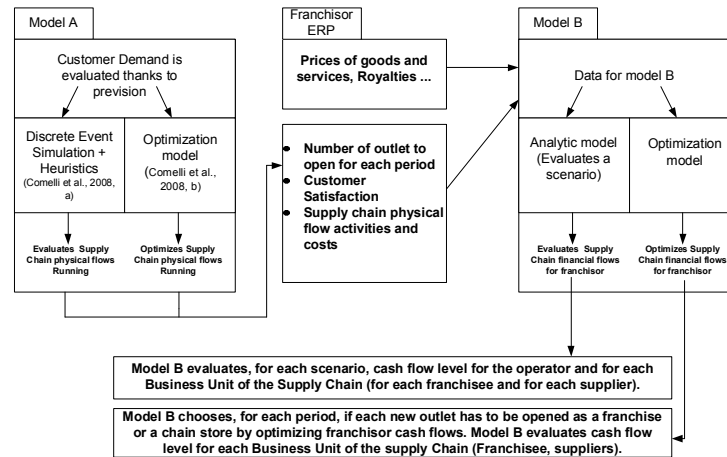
Model A

Customer Demand is evaluated thanks to prevision

Discrete Event Simulation + Heuristics (Comelli et al., 2008, a)

Optimization model (Comelli et al., 2008, b)

Evaluates Supply Chain physical flows Running

Optimizes Supply Chain physical flows Running

Franchisor ERP

Prices of goods and services, Royalties ...

- Number of outlet to open for each period
- Customer Satisfaction
- Supply chain physical flow activities and costs

Model B

Data for model B

Analytic model (Evaluates a scenario)

Optimization model

Evaluates Supply Chain financial flows for franchisor

Optimizes Supply Chain financial flows for franchisor

Model B evaluates, for each scenario, cash flow level for the operator and for each Business Unit of the Supply Chain (for each franchisee and for each supplier).

Model B chooses, for each period, if each new outlet has to be opened as a franchise or a chain store by optimizing franchisor cash flows. Model B evaluates cash flow level for each Business Unit of the supply Chain (Franchisee, suppliers).